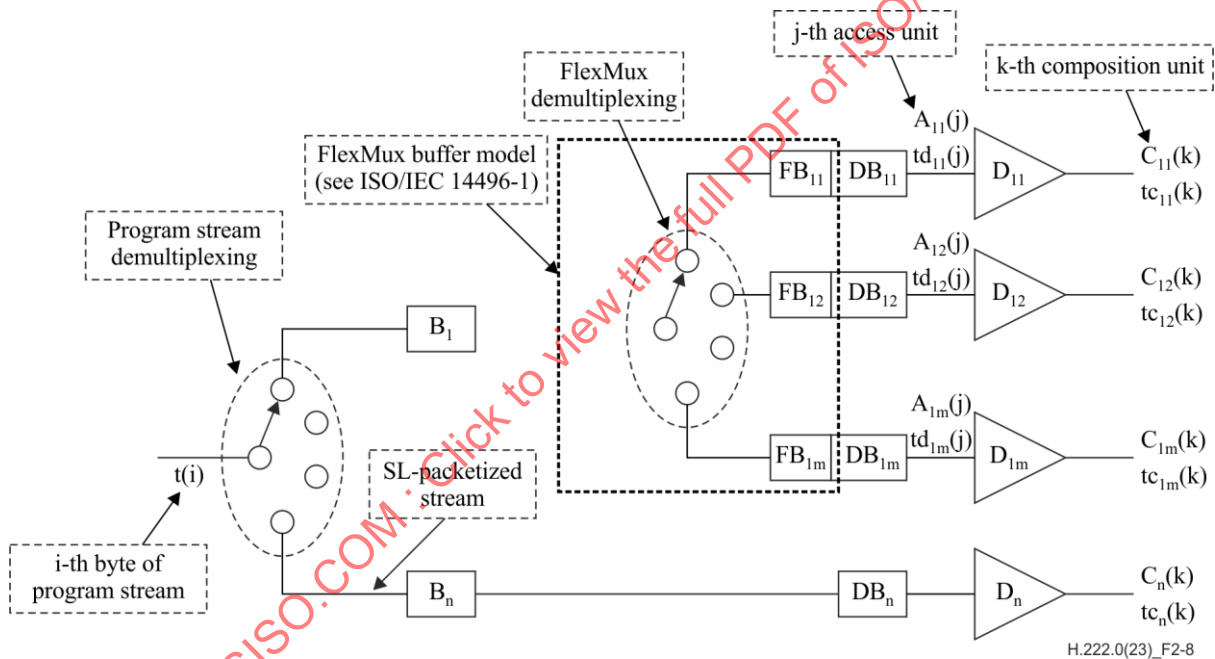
j-th access unit

k-th composition unit

FlexMux demultiplexing

FlexMux buffer model (see ISO/IEC 14496-1)

Program stream demultiplexing

$A_{11}(j)$
$td_{11}(j)$

$FB_{11}$ $DB_{11}$ $D_{11}$

$C_{11}(k)$
$tc_{11}(k)$

$A_{12}(j)$
$td_{12}(j)$

$FB_{12}$ $DB_{12}$ $D_{12}$

$C_{12}(k)$
$tc_{12}(k)$

$B_1$

$A_{1m}(j)$
$td_{1m}(j)$

$FB_{1m}$ $DB_{1m}$ $D_{1m}$

$C_{1m}(k)$
$tc_{1m}(k)$

t(i)

SL-packetized stream

i-th byte of program stream

$B_n$ $DB_n$ $D_n$

$C_n(k)$
$tc_n(k)$

H.222.0(23)_F2-8

ISO.COM : Click to view the full PDF of ISO